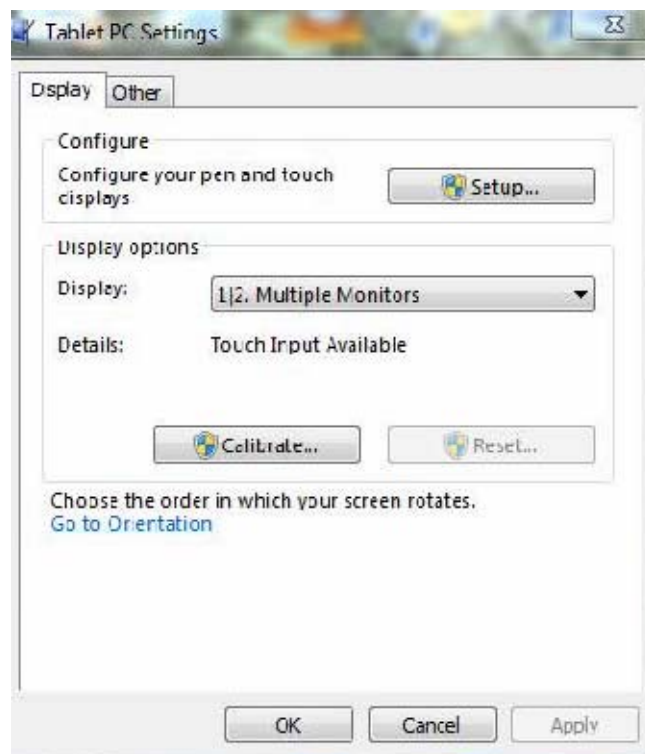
Tablet PC Settings

Display Other

Configure

Configure your pen and touch displays

Setup...

Display options

Display: 1|2. Multiple Monitors

Details: Touch Input Available

Calibrate... Reset...

Choose the order in which your screen rotates.
Go to Orientation

OK Cancel Apply